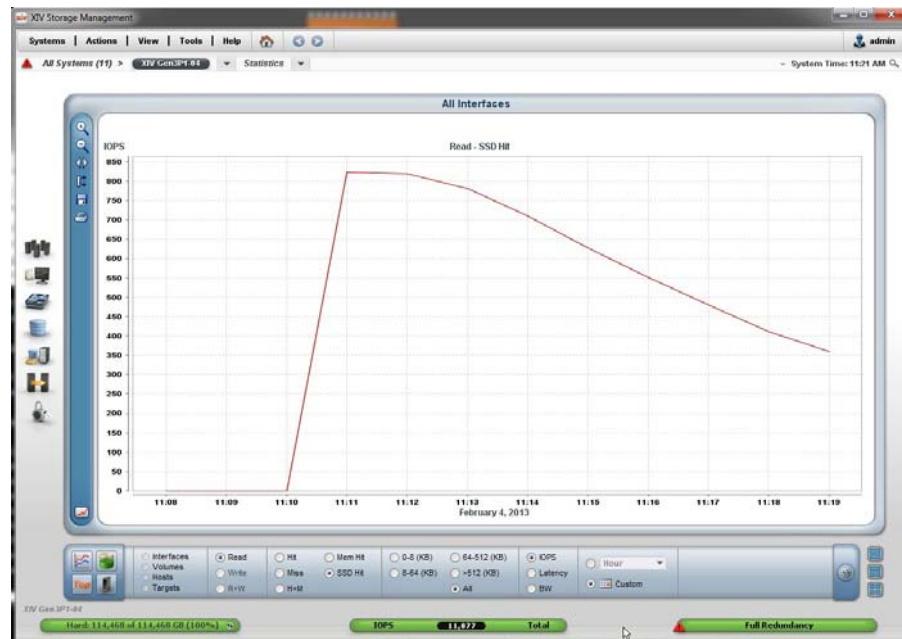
XIV Storage Management

Systems | Actions | View | Tools | Help

admin

All Systems (11) > XIV Gen3P1-04 Statistics

System Time: 11:21 AM

All Interfaces

IOPS

Read - SSD Hit

850
800
750
700
650
600
550
500
450
400
350
300
250
200
150
100
50
0

11:08 11:09 11:10 11:11 11:12 11:13 11:14 11:15 11:16 11:17 11:18 11:19

February 4, 2013

Top

Interfaces
Volumes
Hosts
Targets

Read
Write
R+W

Hit
Miss
H+M

Mem Hit
SSD Hit

0-8 (KB)
8-64 (KB)

64-512 (KB)
>512 (KB)
All

IOPS
Latency
BW

Hour

Custom

XIV Gen3P1-04

Hard: 114,468 of 114,468 GB (100%)

IOPS 11,077 Total

Full Redundancy